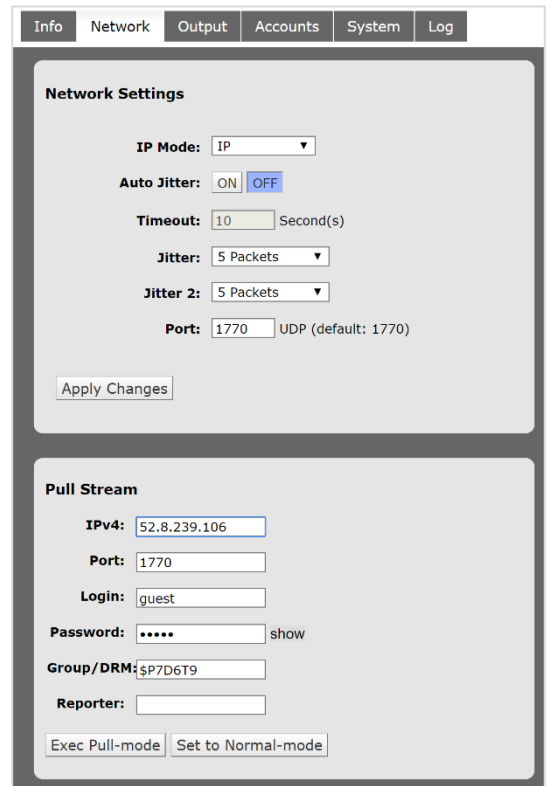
Info Network Output Accounts System Log

**Network Settings**

IP Mode: IP

Auto Jitter: ON OFF

Timeout: 10 Second(s)

Jitter: 5 Packets

Jitter 2: 5 Packets

Port: 1770 UDP (default: 1770)

Apply Changes

**Pull Stream**

IPv4: 52.8.239.106

Port: 1770

Login: guest

Password: ••••• show

Group/DRM: $P7D6T9

Reporter:

Exec Pull-mode Set to Normal-mode